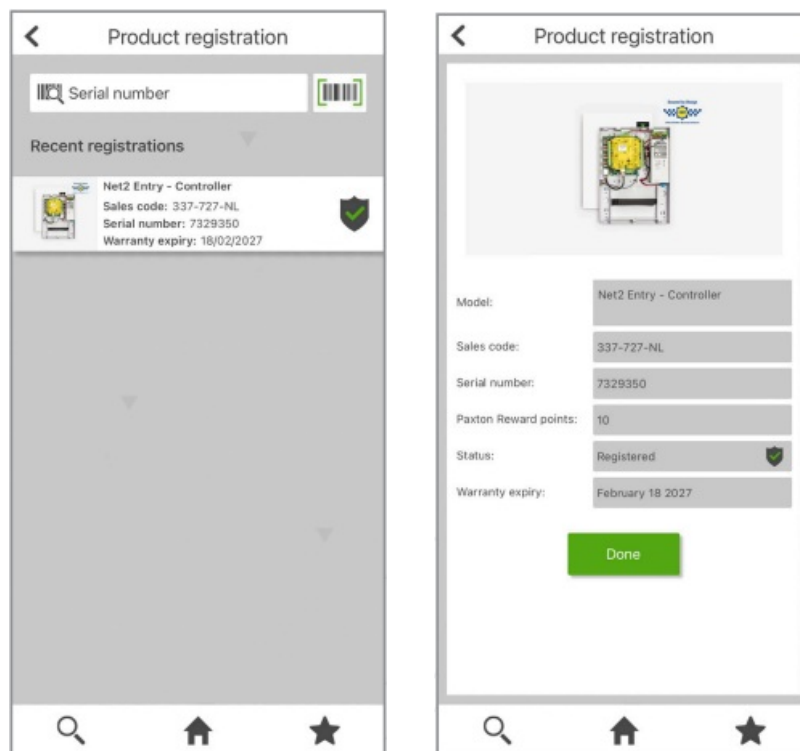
Product registration

Serial number

Recent registrations

Net2 Entry - Controller
Sales code: 337-727-NL
Serial number: 7329350
Warranty expiry: 18/02/2027

Product registration

| Model: | Net2 Entry - Controller |
|---|---|
| Sales code: | 337-727-NL |
| Serial number: | 7329350 |
| Paxton Reward points: | 10 |
| Status: | Registered |
| Warranty expiry: | February 18 2027 |

Done